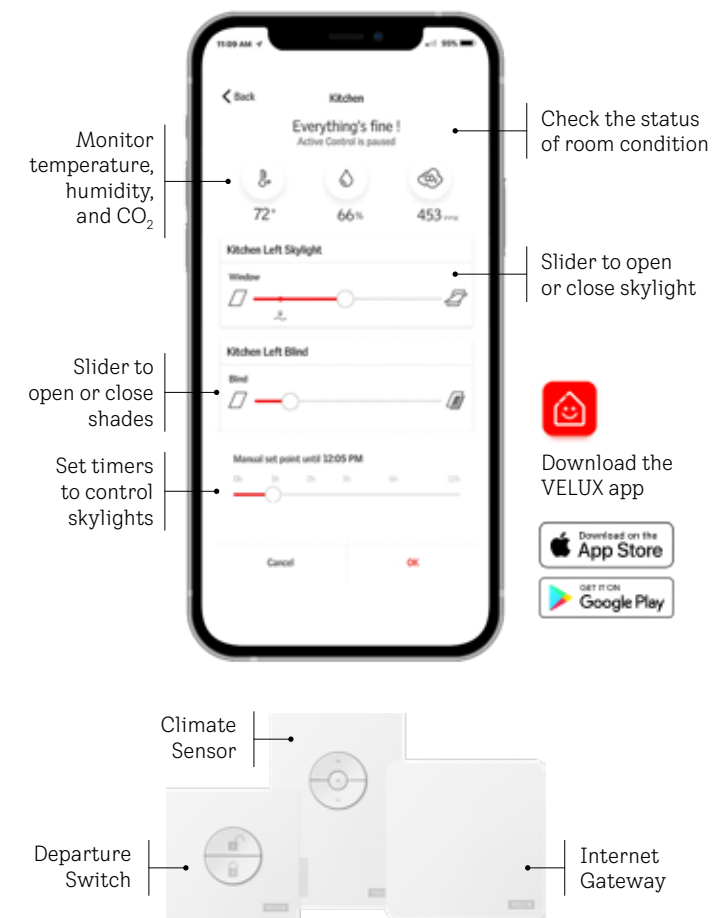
11:09 AM

95%

Back

Kitchen

Everything's fine !
Active Control is paused

Check the status of room condition

Monitor temperature, humidity, and $CO_2$

72°

66%

453 ppm

Kitchen Left Skylight

Window

Slider to open or close skylight

Kitchen Left Blind

Blind

Slider to open or close shades

Manual set point until 12:05 PM

0h 1h 2h 3h 6h 12h

Set timers to control skylights

Cancel

OK

Download the VELUX app

Download on the App Store

GET IT ON Google Play

Climate Sensor

Departure Switch

Internet Gateway